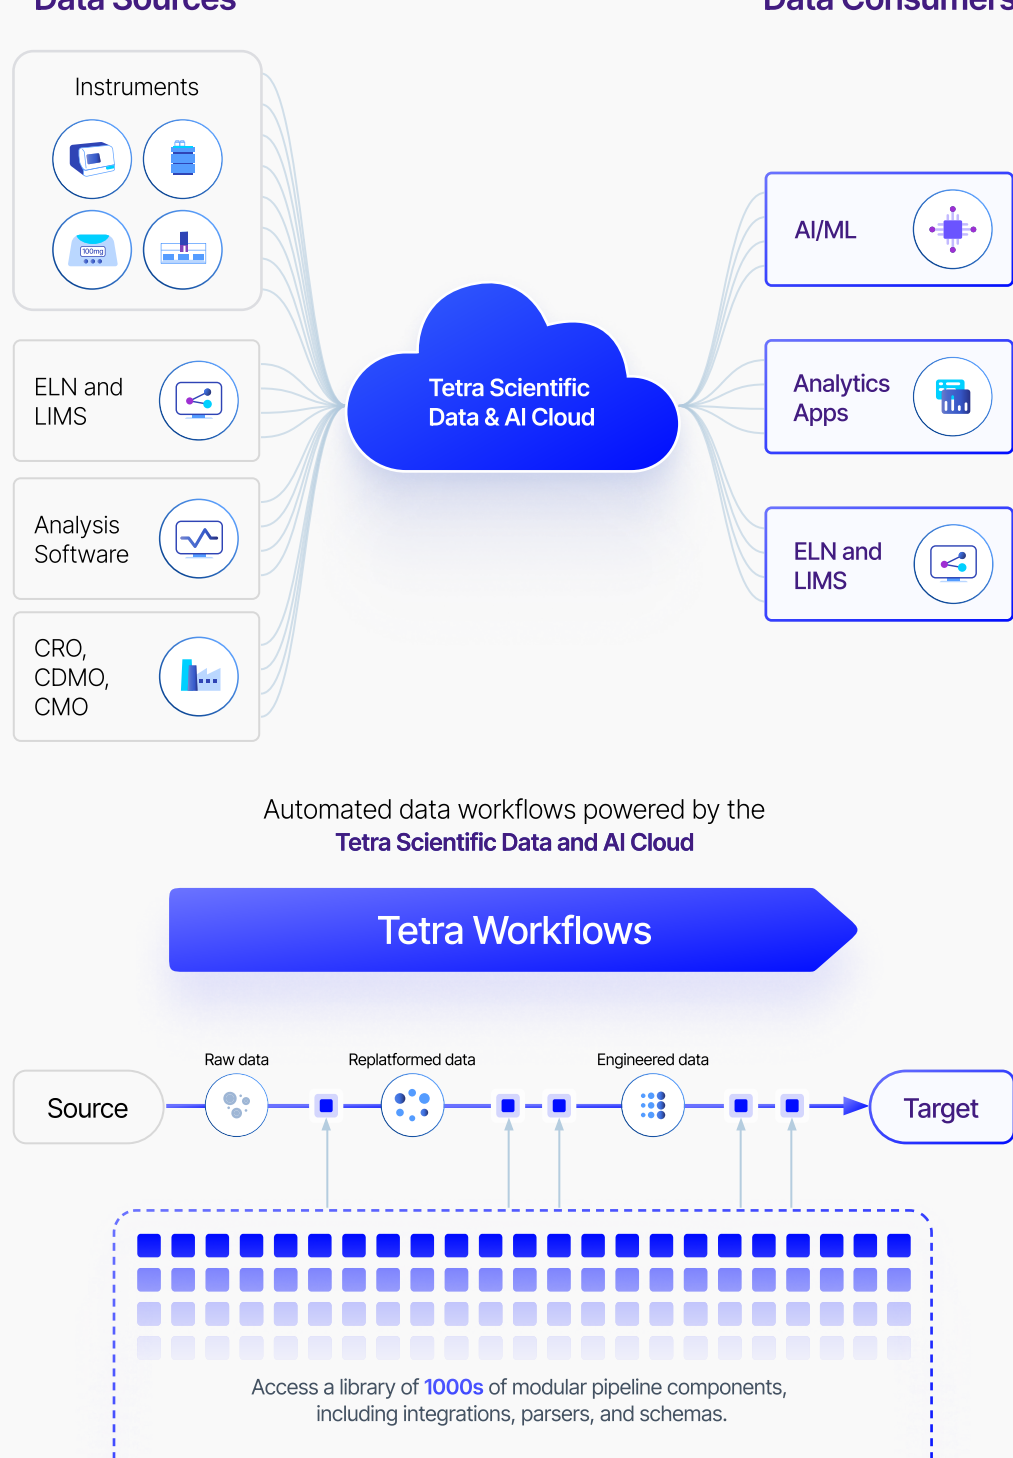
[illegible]

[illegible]

Instruments

100mg

ELN and LIMS

Analysis Software

CRO, CDMO, CMO

Tetra Scientific Data & AI Cloud

AI/ML

Analytics Apps

ELN and LIMS

Automated data workflows powered by the Tetra Scientific Data and AI Cloud

Tetra Workflows

Raw data

Replatformed data

Engineered data

Source

Target

Access a library of 1000s of modular pipeline components, including integrations, parsers, and schemas.